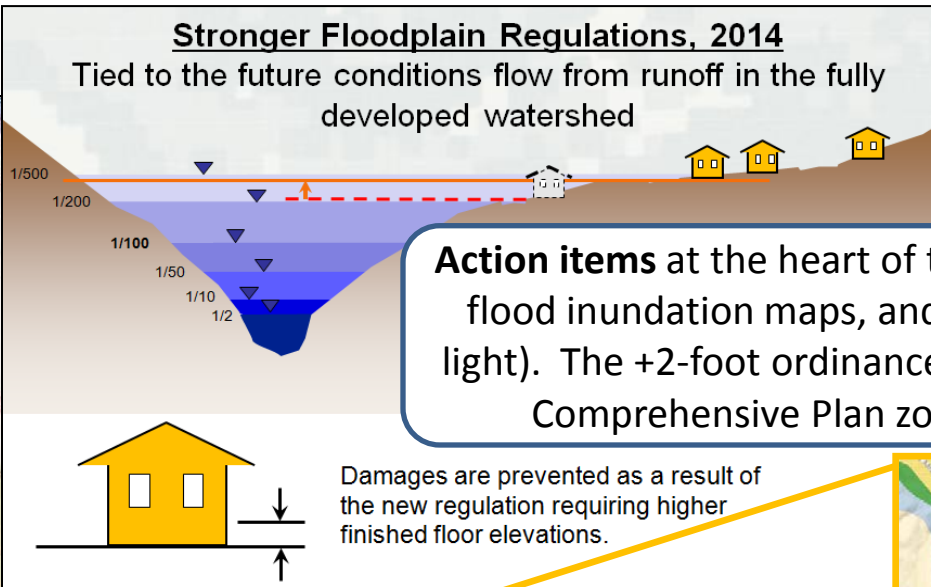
Stronger Floodplain Regulations, 2014

Tied to the future conditions flow from runoff in the fully developed watershed

1/500

1/200

1/100

1/50

1/10

1/2

Action items at the heart of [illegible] flood inundation maps, and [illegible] light). The +2-foot ordinance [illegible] Comprehensive Plan zo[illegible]

Damages are prevented as a result of the new regulation requiring higher finished floor elevations.